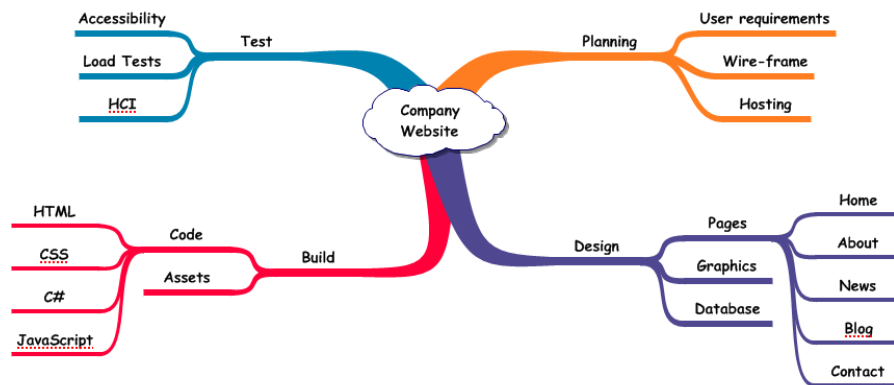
Company Website

Test
Accessibility
Load Tests
HCI

Planning
User requirements
Wire-frame
Hosting

Build
Code
HTML
CSS
C#
JavaScript
Assets

Design
Pages
Home
About
News
Blog
Contact
Graphics
Database